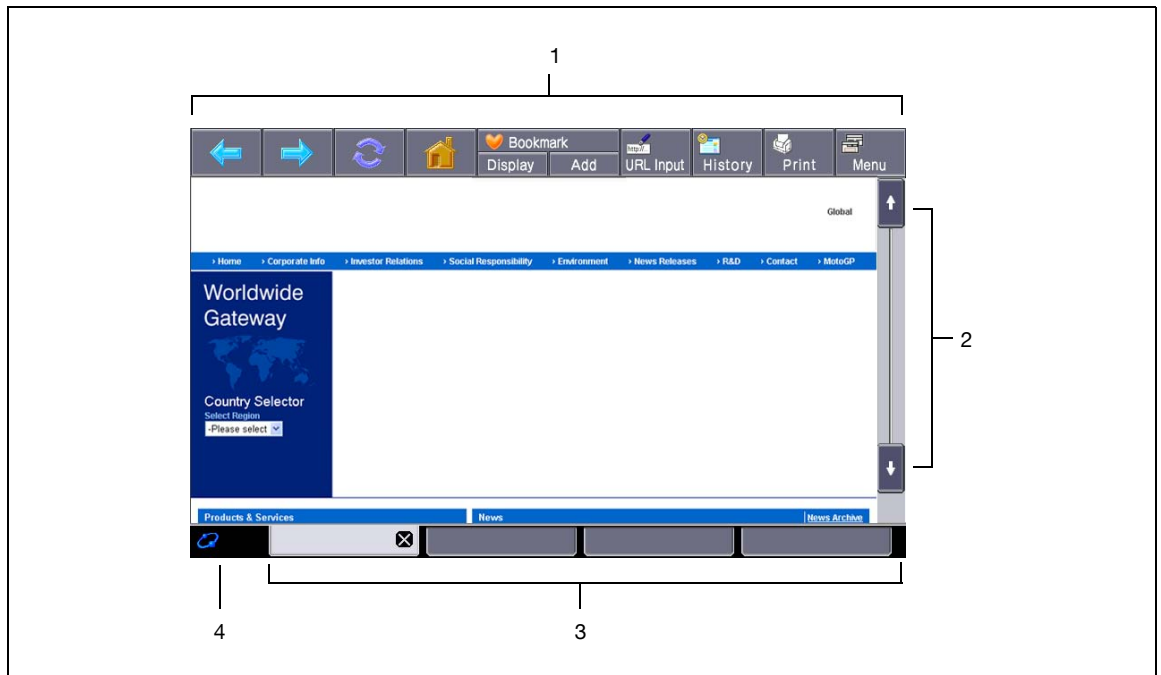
1

Bookmark
Display
Add
http://
URL Input
History
Print
Menu

Global

› Home › Corporate Info › Investor Relations › Social Responsibility › Environment › News Releases › R&D › Contact › MotoGP

Worldwide Gateway

Country Selector
Select Region
-Please select

Products & Services
News
News Archive

2

4

3